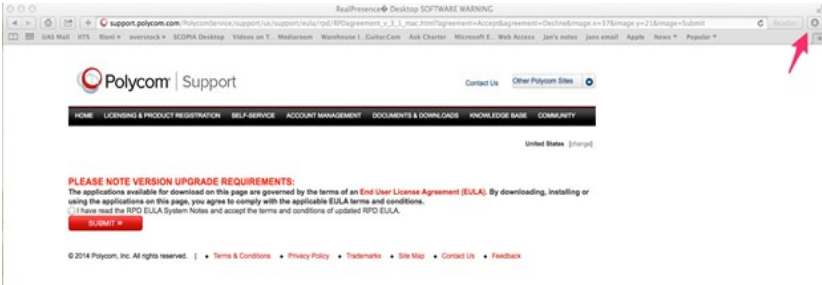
RealPresence� Desktop SOFTWARE WARNING

support.polycom.com/PolycomService/support/us/support/eula/rpd/RPDAgreement_v_3_1_mac.html?agreement=Accept&agreement=Decline&image.x=37&image.y=21&image=Submit

Reader

UAS Mail ITS Rioni overstock SCOPIA Desktop Videos on T... Mediaroom Warehouse I...Guitar.Com Ask Charter Microsoft E... Web Access Jan's notes jans email Apple News Popular

Polycom | Support

Contact Us Other Polycom Sites

HOME LICENSING & PRODUCT REGISTRATION SELF-SERVICE ACCOUNT MANAGEMENT DOCUMENTS & DOWNLOADS KNOWLEDGE BASE COMMUNITY

United States [change]

PLEASE NOTE VERSION UPGRADE REQUIREMENTS:

The applications available for download on this page are governed by the terms of an End User License Agreement (EULA). By downloading, installing or using the applications on this page, you agree to comply with the applicable EULA terms and conditions.

I have read the RPD EULA System Notes and accept the terms and conditions of updated RPD EULA.

SUBMIT

© 2014 Polycom, Inc. All rights reserved. | Terms & Conditions Privacy Policy Trademarks Site Map Contact Us Feedback